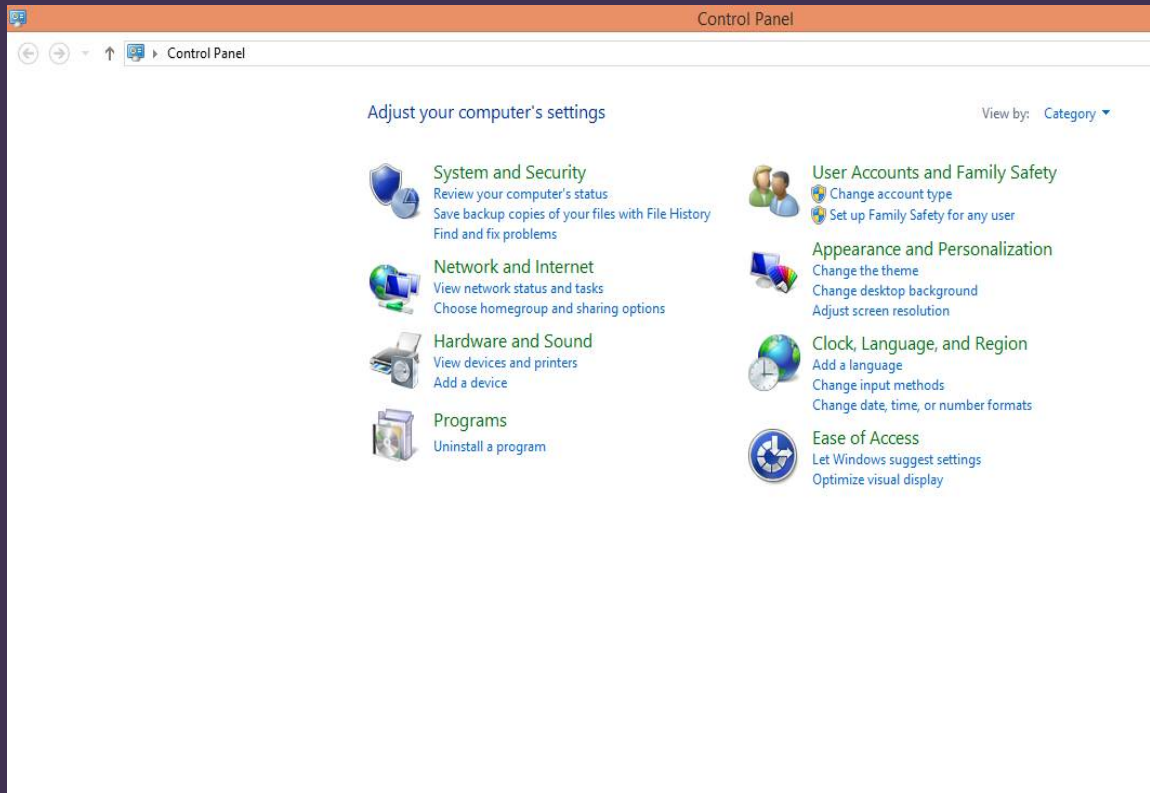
Control Panel

Control Panel

Adjust your computer's settings

View by: Category

System and Security
Review your computer's status
Save backup copies of your files with File History
Find and fix problems

Network and Internet
View network status and tasks
Choose homegroup and sharing options

Hardware and Sound
View devices and printers
Add a device

Programs
Uninstall a program

User Accounts and Family Safety
Change account type
Set up Family Safety for any user

Appearance and Personalization
Change the theme
Change desktop background
Adjust screen resolution

Clock, Language, and Region
Add a language
Change input methods
Change date, time, or number formats

Ease of Access
Let Windows suggest settings
Optimize visual display